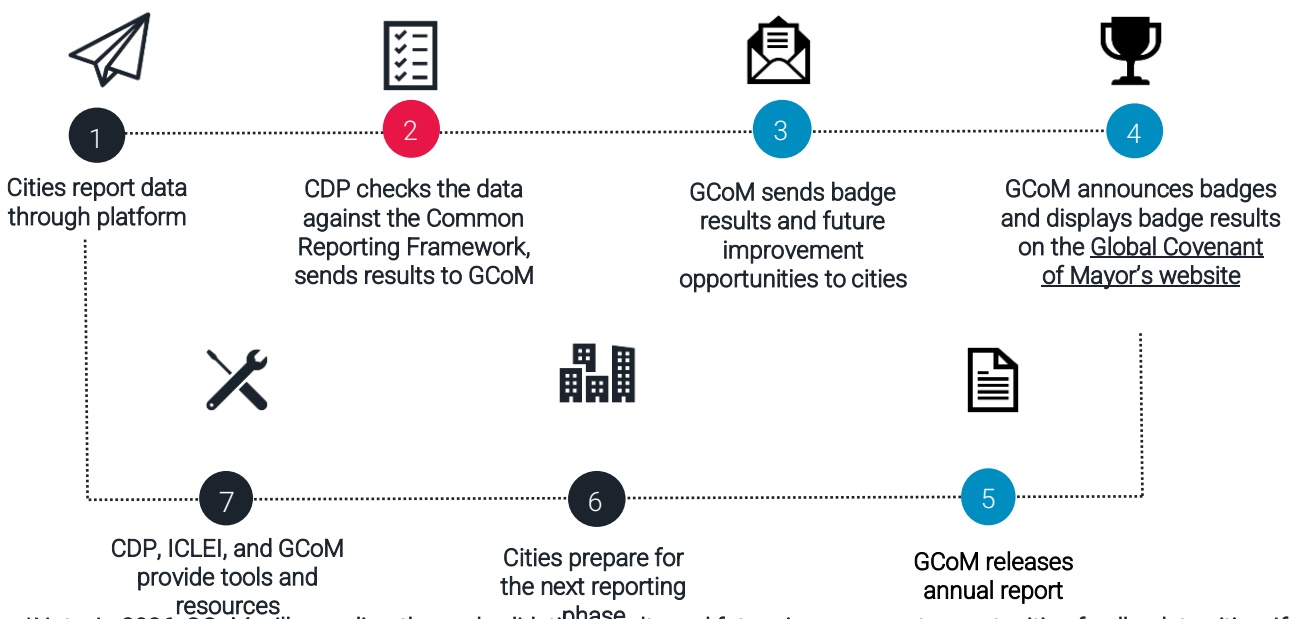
1

Cities report data through platform

2

CDP checks the data against the Common Reporting Framework, sends results to GCoM

3

GCoM sends badge results and future improvement opportunities to cities

4

GCoM announces badges and displays badge results on the Global Covenant of Mayor's website

7

CDP, ICLEI, and GCoM provide tools and resources

6

Cities prepare for the next reporting phase

5

GCoM releases annual report

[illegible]